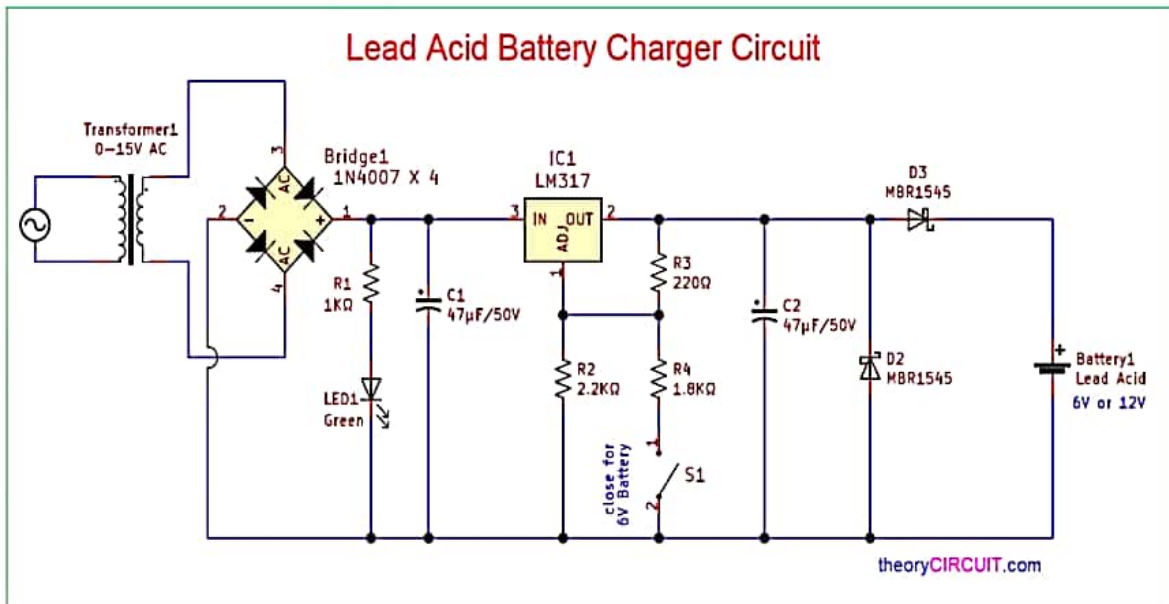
Lead Acid Battery Charger Circuit

Transformer1
0-15V AC

Bridge1
1N4007 X 4

3
AC
2
-
+
1
AC
4

IC1
LM317
3
IN
OUT
2
ADJ
1

D3
MBR1545

R1
1KΩ

C1
47μF/50V

R3
220Ω

C2
47μF/50V

D2
MBR1545

Battery1
Lead Acid
6V or 12V

LED1
Green

R2
2.2KΩ

R4
1.8KΩ

1
close for
6V Battery
S1
2

theoryCIRCUIT.com